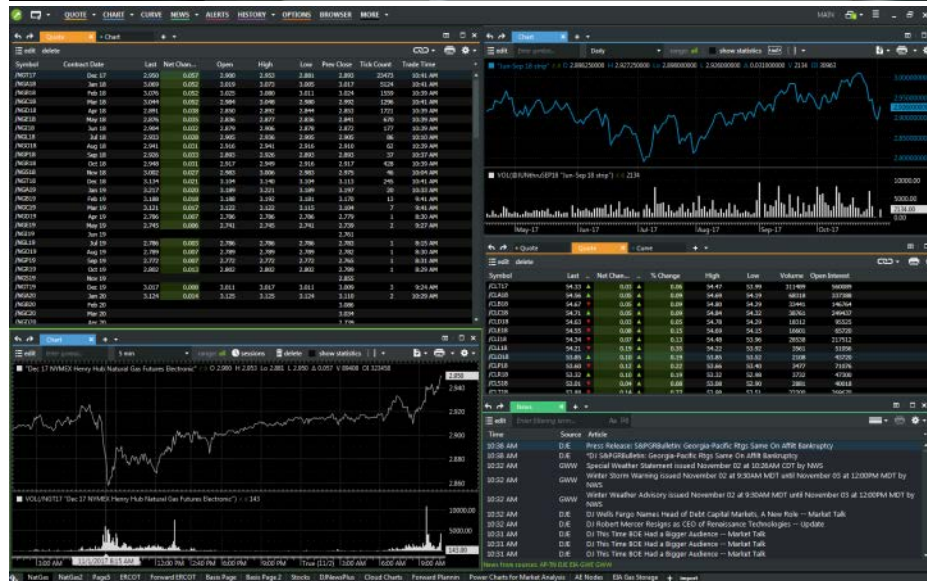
QUOTE · CHART · CURVE NEWS · ALERTS HISTORY · OPTIONS BROWSER MORE ·

Quote · Chart

edit delete

| Symbol | Contract Date | Last | Net Chan... | Open | High | Low | Prev Close | Tick Count | Trade Time |
|---|---|---|---|---|---|---|---|---|---|
| /NGZ17 | Dec 17 | 2.950 | 0.057 | 2.900 | 2.853 | 2.881 | 2.893 | 23471 | 10:41 AM |
| /NGF18 | Jan 18 | 3.069 | 0.052 | 3.019 | 3.073 | 3.005 | 3.017 | 5524 | 10:41 AM |
| /NGG18 | Feb 18 | 3.076 | 0.052 | 3.025 | 3.080 | 3.011 | 3.024 | 1559 | 10:39 AM |
| /NGH18 | Mar 18 | 3.044 | 0.052 | 2.984 | 3.048 | 2.980 | 2.992 | 1296 | 10:41 AM |
| /NGJ18 | Apr 18 | 2.891 | 0.039 | 2.850 | 2.892 | 2.844 | 2.852 | 1721 | 10:39 AM |
| /NGK18 | May 18 | 2.876 | 0.035 | 2.836 | 2.877 | 2.836 | 2.841 | 670 | 10:39 AM |
| /NGM18 | Jun 18 | 2.904 | 0.032 | 2.879 | 2.906 | 2.878 | 2.872 | 177 | 10:39 AM |
| /NGN18 | Jul 18 | 2.933 | 0.028 | 2.905 | 2.936 | 2.905 | 2.905 | 86 | 10:10 AM |
| /NGQ18 | Aug 18 | 2.941 | 0.031 | 2.916 | 2.941 | 2.916 | 2.910 | 62 | 10:39 AM |
| /NGU18 | Sep 18 | 2.926 | 0.033 | 2.893 | 2.926 | 2.893 | 2.893 | 37 | 10:37 AM |
| /NGV18 | Oct 18 | 2.948 | 0.031 | 2.917 | 2.949 | 2.916 | 2.917 | 428 | 10:39 AM |
| /NGX18 | Nov 18 | 3.002 | 0.027 | 2.983 | 3.006 | 2.983 | 2.975 | 46 | 10:04 AM |
| /NGZ18 | Dec 18 | 3.134 | 0.021 | 3.104 | 3.140 | 3.104 | 3.113 | 245 | 10:41 AM |
| /NGF19 | Jan 19 | 3.217 | 0.020 | 3.189 | 3.221 | 3.189 | 3.197 | 20 | 10:33 AM |
| /NGG19 | Feb 19 | 3.188 | 0.018 | 3.188 | 3.192 | 3.181 | 3.170 | 13 | 9:41 AM |
| /NGH19 | Mar 19 | 3.121 | 0.017 | 3.122 | 3.122 | 3.115 | 3.104 | 7 | 9:41 AM |
| /NGJ19 | Apr 19 | 2.786 | 0.007 | 2.786 | 2.786 | 2.786 | 2.779 | 1 | 8:30 AM |
| /NGK19 | May 19 | 2.745 | 0.006 | 2.741 | 2.745 | 2.741 | 2.739 | 2 | 9:27 AM |
| /NGM19 | Jun 19 | | | | | | 2.761 | | |
| /NGN19 | Jul 19 | 2.786 | 0.005 | 2.786 | 2.786 | 2.786 | 2.781 | 1 | 8:15 AM |
| /NGQ19 | Aug 19 | 2.789 | 0.007 | 2.789 | 2.789 | 2.789 | 2.782 | 1 | 8:15 AM |
| /NGU19 | Sep 19 | 2.772 | 0.007 | 2.772 | 2.772 | 2.772 | 2.765 | 1 | 8:30 AM |
| /NGV19 | Oct 19 | 2.802 | 0.012 | 2.802 | 2.802 | 2.802 | 2.790 | 1 | 8:29 AM |
| /NGX19 | Nov 19 | | | | | | 2.855 | | |
| /NGZ19 | Dec 19 | 3.017 | 0.008 | 3.011 | 3.017 | 3.011 | 3.009 | 3 | 9:24 AM |
| /NGF20 | Jan 20 | 3.124 | 0.014 | 3.125 | 3.125 | 3.124 | 3.110 | 2 | 10:39 AM |
| /NGG20 | Feb 20 | | | | | | 3.086 | | |
| /NGH20 | Mar 20 | | | | | | 3.034 | | |
| /NGJ20 | Apr 20 | | | | | | | | |

Chart

edit Daily show statistics

May 17 Jun 17 Jul 17 Aug 17 Sep 17 Oct 17

VOL(SEP18) "Jun-Sep 18 strip" 2134

10000.00
5000.00
0.00

Quote · Curve

edit delete

| Symbol | Last | Net Chan... | % Change | High | Low | Volume | Open Interest |
|---|---|---|---|---|---|---|---|
| /CLZ17 | 54.33 | 0.03 | 0.06 | 54.47 | 53.99 | 311489 | 560099 |
| /CLF18 | 54.36 | 0.05 | 0.09 | 54.49 | 54.19 | 68318 | 337398 |
| /CLG18 | 54.47 | 0.05 | 0.09 | 54.60 | 54.29 | 22441 | 146764 |
| /CLH18 | 54.71 | 0.05 | 0.09 | 54.84 | 54.22 | 38763 | 249437 |
| /CLJ18 | 54.63 | 0.03 | 0.05 | 54.78 | 54.29 | 18312 | 95325 |
| /CLK18 | 54.49 | 0.08 | 0.15 | 54.69 | 54.15 | 16801 | 65728 |
| /CLM18 | 54.34 | 0.07 | 0.13 | 54.49 | 53.96 | 28538 | 217512 |
| /CLN18 | 54.15 | 0.11 | 0.21 | 54.22 | 53.82 | 3961 | 51856 |
| /CLQ18 | 53.85 | 0.10 | 0.19 | 53.85 | 53.62 | 2108 | 43720 |
| /CLU18 | 53.60 | 0.12 | 0.22 | 53.66 | 53.43 | 3427 | 71676 |
| /CLV18 | 53.32 | 0.10 | 0.19 | 53.38 | 53.12 | 1732 | 47308 |
| /CLX18 | 53.01 | 0.04 | 0.08 | 53.08 | 52.80 | 2881 | 40018 |

Chart

edit 1 min sessions delete show statistics

"Dec 17 NYMEX Henry Hub Natural Gas Futures Electronic" O 2.880 H 2.853 L 2.881 C 2.850 ∆ 0.057 V 8408 OI 123458

2.950
2.940
2.920
2.900
2.880
2.860

VOL(NGZ17) "Dec 17 NYMEX Henry Hub Natural Gas Futures Electronic" 143

10000.00
5000.00
143.00

3:00 AM 11/1/2017 8:15 AM 12:00 PM 2:40 PM 6:00 PM 9:00 PM True (11/2) 3:00 AM 6:00 AM

News

Enter filtering term...

| Time | Source | Article |
|---|---|---|
| 10:36 AM | DJE | Press Release: S&PGRBulletin: Georgia-Pacific Rtgs Same On Affilt Bankruptcy |
| 10:36 AM | DJE | *DJ S&PGRBulletin: Georgia-Pacific Rtgs Same On Affilt Bankruptcy |
| 10:32 AM | GWW | Special Weather Statement issued November 02 at 10:26AM CDT by NWS |
| 10:32 AM | GWW | Winter Storm Warning issued November 02 at 9:30AM MDT until November 03 at 12:00PM MDT by NWS |
| 10:32 AM | GWW | Winter Weather Advisory issued November 02 at 9:30AM MDT until November 03 at 12:00PM MDT by NWS |
| 10:32 AM | DJE | DJ Wells Fargo Names Head of Debt Capital Markets, A New Role -- Market Talk |
| 10:32 AM | DJE | DJ Robert Mercer Resigns as CEO of Renaissance Technologies -- Update |
| 10:31 AM | DJE | DJ This Time BOE Had a Bigger Audience -- Market Talk |
| 10:31 AM | DJE | DJ This Time BOE Had a Bigger Audience -- Market Talk |
| 10:31 AM | DJE | DJ This Time BOE Had a Bigger Audience -- Market Talk |

NatGas NatGas2 Page5 ERCOT Forward ERCOT Basis Page Basis Page 2 Stocks DJNewsPlus Cloud Charts Forward Plannin Power Charts for Market Analysis AE Nodes EIA Gas Storage + Import